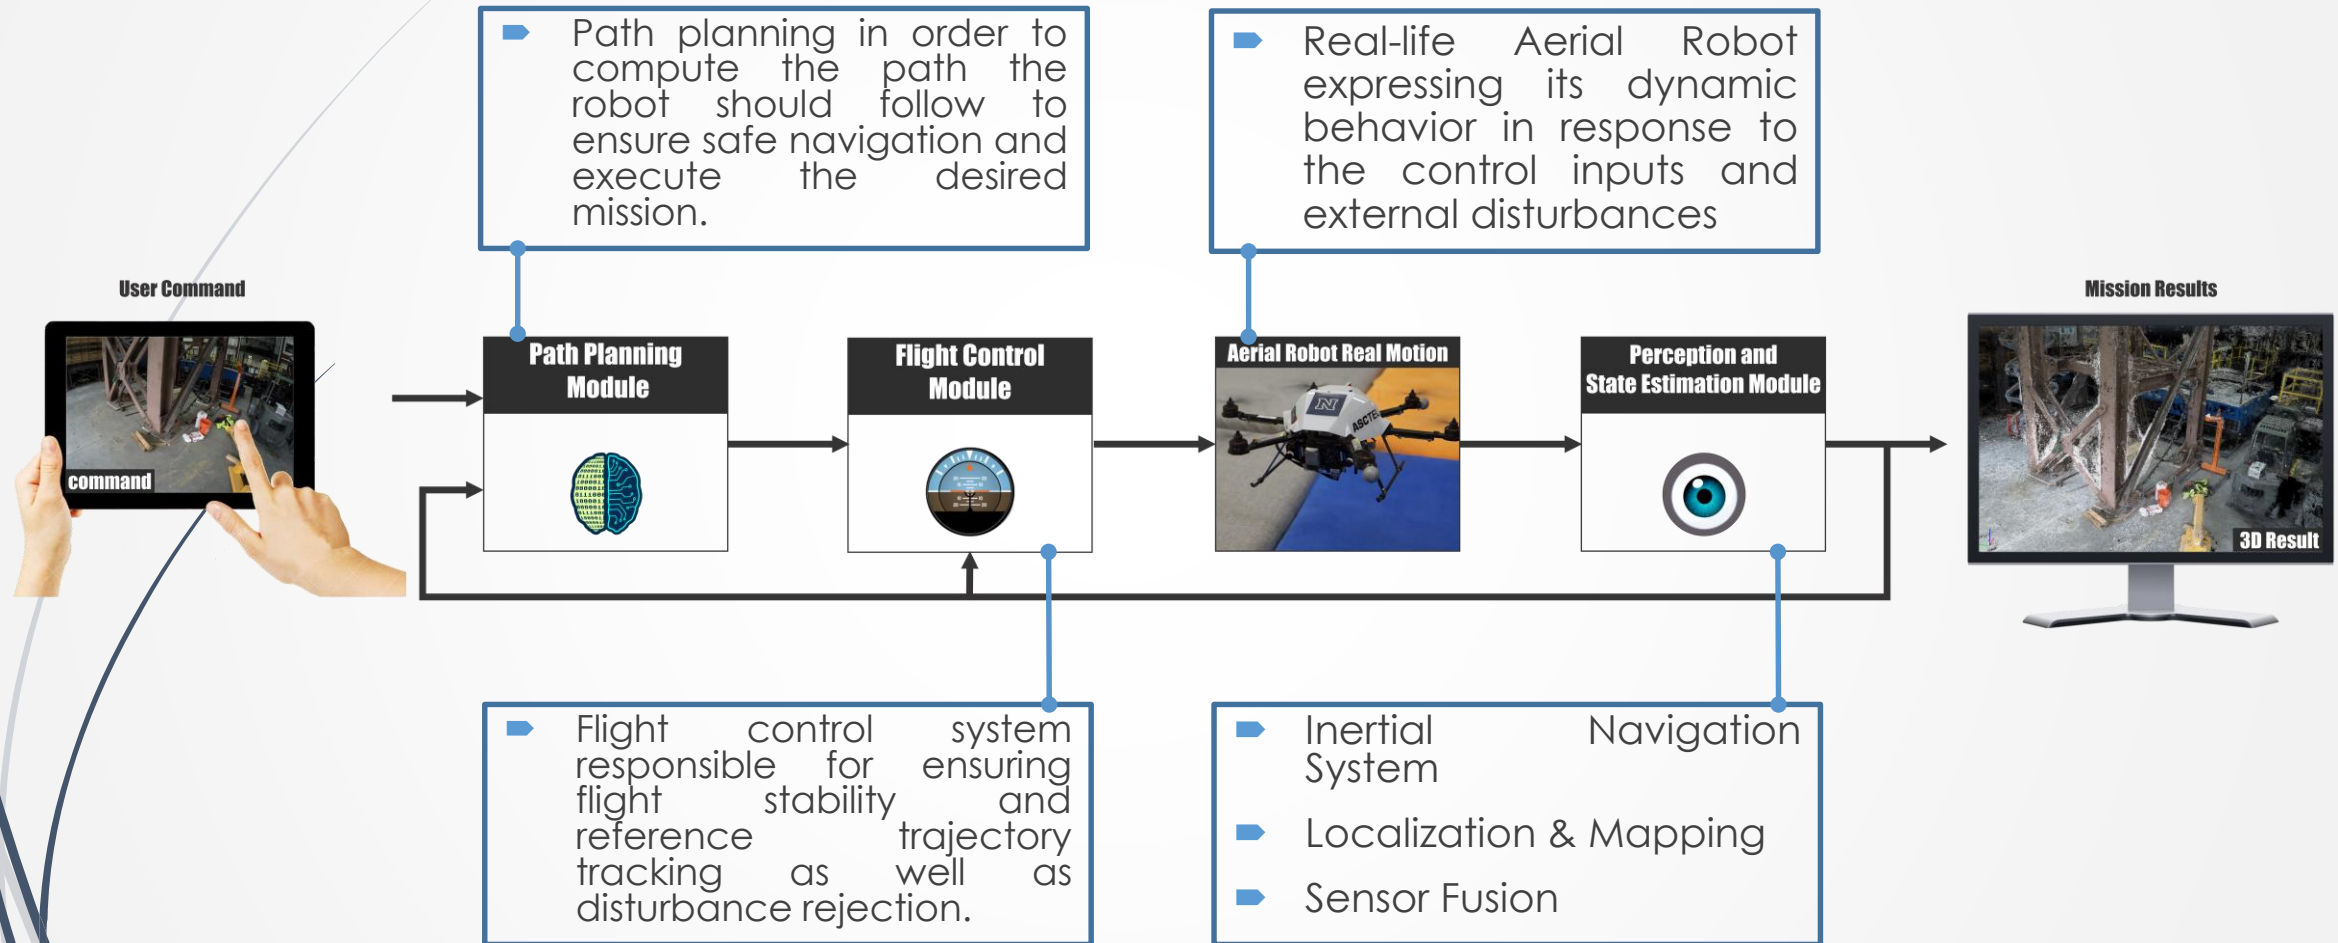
Path planning in order to compute the path the robot should follow to ensure safe navigation and execute the desired mission.

Real-life Aerial Robot expressing its dynamic behavior in response to the control inputs and external disturbances

User Command

command

Path Planning Module

Flight Control Module

Aerial Robot Real Motion

Perception and State Estimation Module

Mission Results

3D Result

Flight control system responsible for ensuring flight stability and reference trajectory tracking as well as disturbance rejection.

Inertial Navigation System

Localization & Mapping

Sensor Fusion